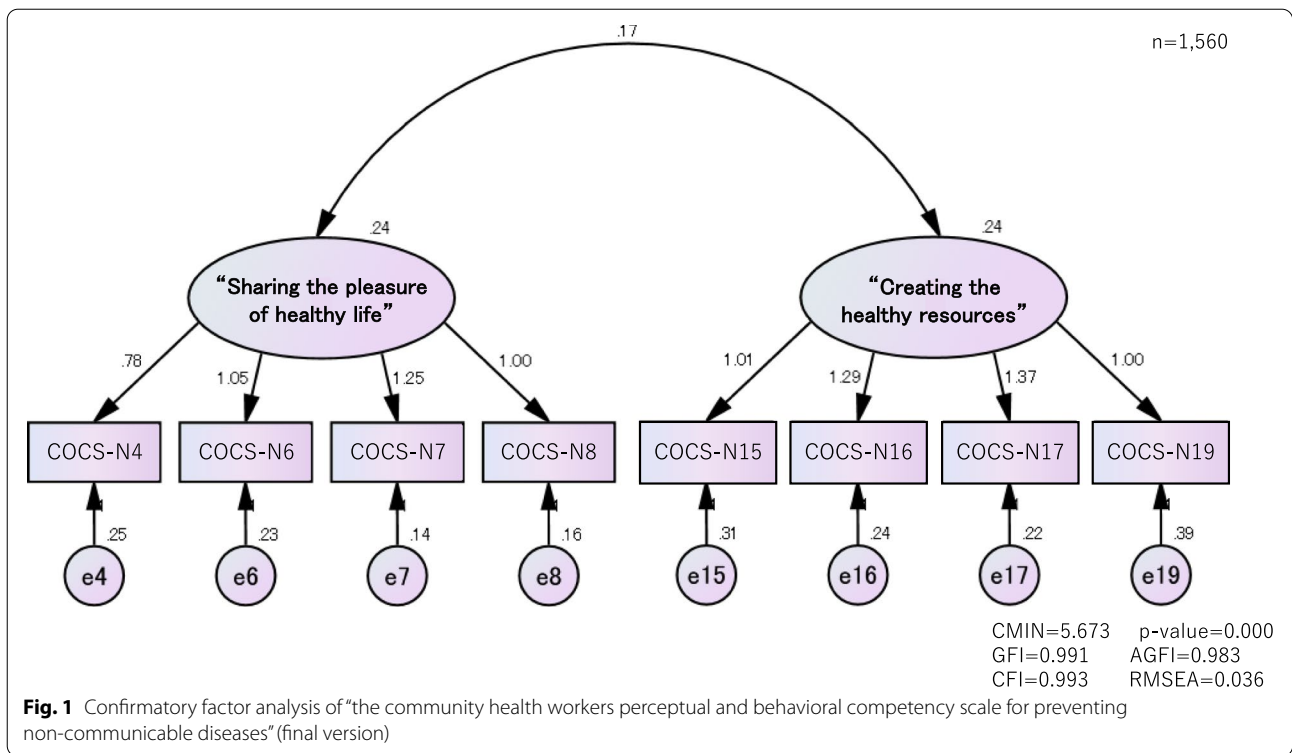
.17

n=1,560

.24

.24

"Sharing the pleasure of healthy life"

"Creating the healthy resources"

.78

1.05

1.25

1.00

1.01

1.29

1.37

1.00

COCS-N4

COCS-N6

COCS-N7

COCS-N8

COCS-N15

COCS-N16

COCS-N17

COCS-N19

1

1

1

1

1

1

1

1

.25

.23

.14

.16

.31

.24

.22

.39

e4

e6

e7

e8

e15

e16

e17

e19

CMIN=5.673 p-value=0.000
GFI=0.991 AGFI=0.983
CFI=0.993 RMSEA=0.036

**Fig. 1** Confirmatory factor analysis of "the community health workers perceptual and behavioral competency scale for preventing non-communicable diseases" (final version)